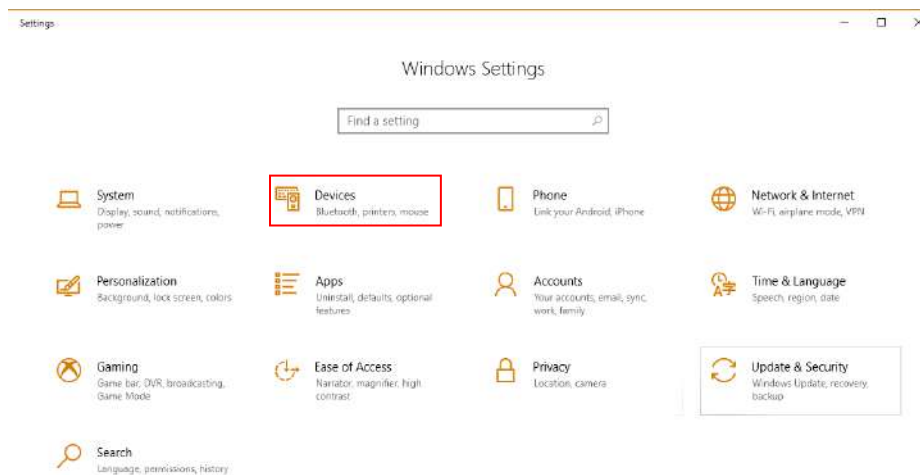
Settings

Windows Settings

Find a setting

System
Display, sound, notifications, power

Devices
Bluetooth, printers, mouse

Phone
Link your Android, iPhone

Network & Internet
Wi-Fi, airplane mode, VPN

Personalization
Background, lock screen, colors

Apps
Uninstall, defaults, optional features

Accounts
Your accounts, email, sync, work, family

Time & Language
Speech, region, date

Gaming
Game bar, DVR, broadcasting, Game Mode

Ease of Access
Narrator, magnifier, high contrast

Privacy
Location, camera

Update & Security
Windows Update, recovery, backup

Search
Language, permissions, history